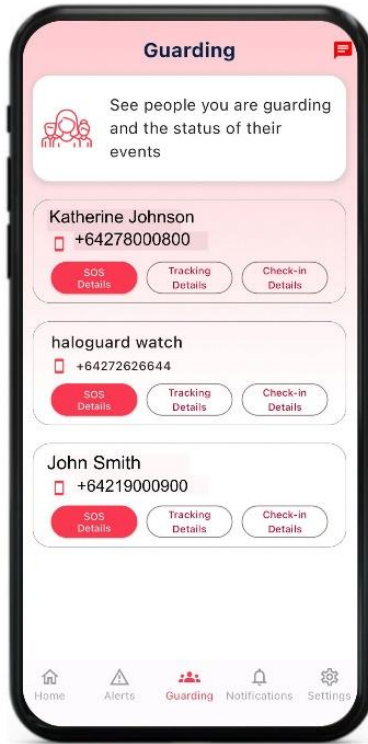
Guarding

See people you are guarding and the status of their events

Katherine Johnson
+64278000800
SOS Details
Tracking Details
Check-in Details

haloguard watch
+64272626644
SOS Details
Tracking Details
Check-in Details

John Smith
+64219000900
SOS Details
Tracking Details
Check-in Details

Home
Alerts
Guarding
Notifications
Settings